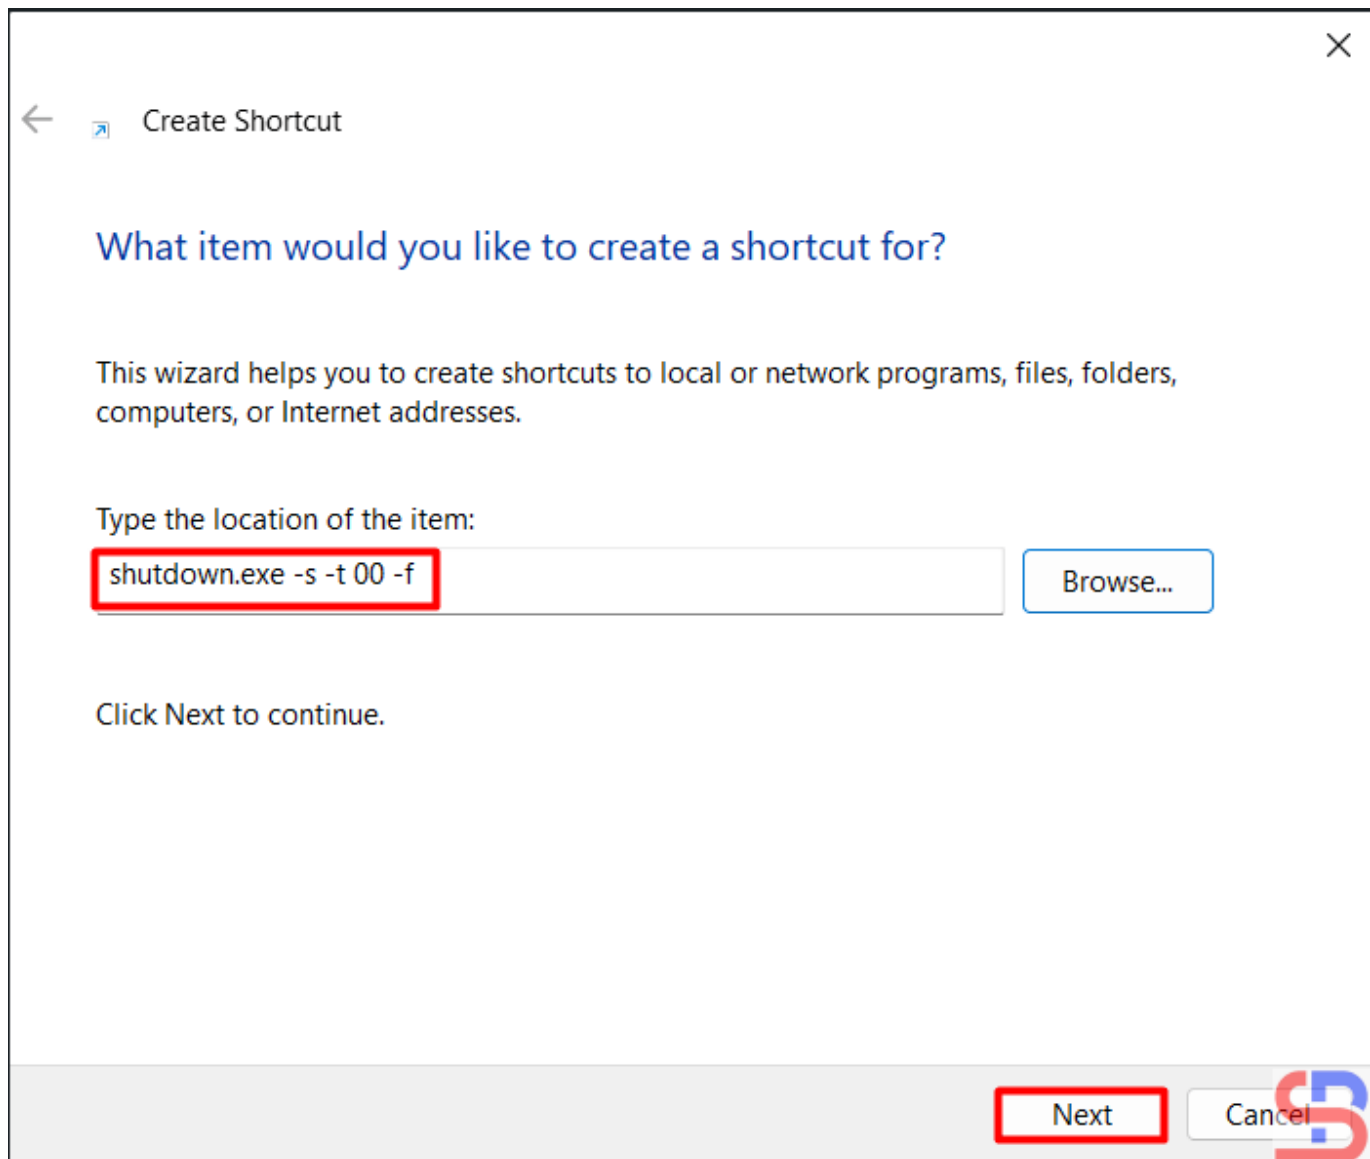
Create Shortcut

What item would you like to create a shortcut for?

This wizard helps you to create shortcuts to local or network programs, files, folders, computers, or Internet addresses.

Type the location of the item:

shutdown.exe -s -t 00 -f

Browse...

Click Next to continue.

Next

Cancel